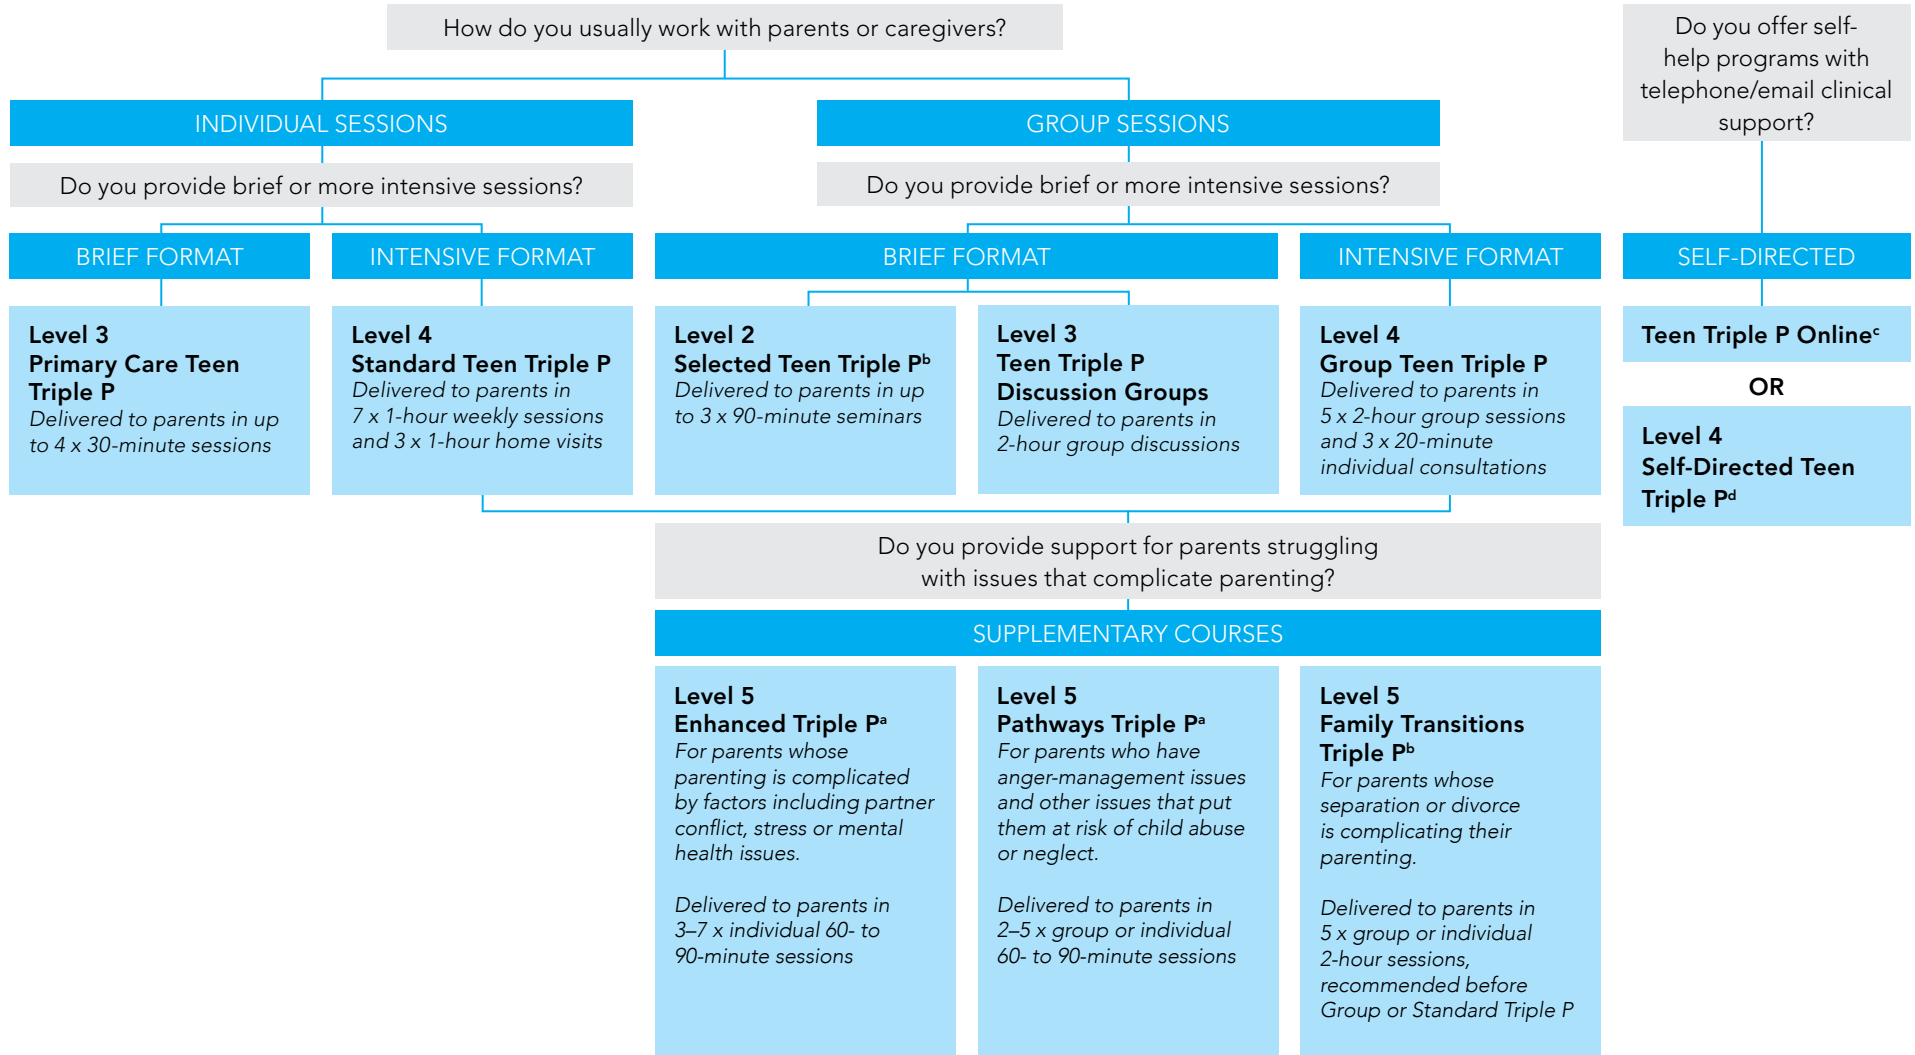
How do you usually work with parents or caregivers?

INDIVIDUAL SESSIONS

Do you provide brief or more intensive sessions?

BRIEF FORMAT

Level 3
Primary Care Teen Triple P
Delivered to parents in up to 4 x 30-minute sessions

INTENSIVE FORMAT

Level 4
Standard Teen Triple P
Delivered to parents in 7 x 1-hour weekly sessions and 3 x 1-hour home visits

GROUP SESSIONS

Do you provide brief or more intensive sessions?

BRIEF FORMAT

Level 2
Selected Teen Triple P$^b$
Delivered to parents in up to 3 x 90-minute seminars

Level 3
Teen Triple P Discussion Groups
Delivered to parents in 2-hour group discussions

INTENSIVE FORMAT

Level 4
Group Teen Triple P
Delivered to parents in 5 x 2-hour group sessions and 3 x 20-minute individual consultations

Do you offer self-help programs with telephone/email clinical support?

SELF-DIRECTED

Teen Triple P Online$^c$

OR

Level 4
Self-Directed Teen Triple P$^d$

Do you provide support for parents struggling with issues that complicate parenting?

SUPPLEMENTARY COURSES

Level 5
Enhanced Triple P$^a$
For parents whose parenting is complicated by factors including partner conflict, stress or mental health issues.

Delivered to parents in 3–7 x individual 60- to 90-minute sessions

Level 5
Pathways Triple P$^a$
For parents who have anger-management issues and other issues that put them at risk of child abuse or neglect.

Delivered to parents in 2–5 x group or individual 60- to 90-minute sessions

Level 5
Family Transitions Triple P$^b$
For parents whose separation or divorce is complicating their parenting.

Delivered to parents in 5 x group or individual 2-hour sessions, recommended before Group or Standard Triple P